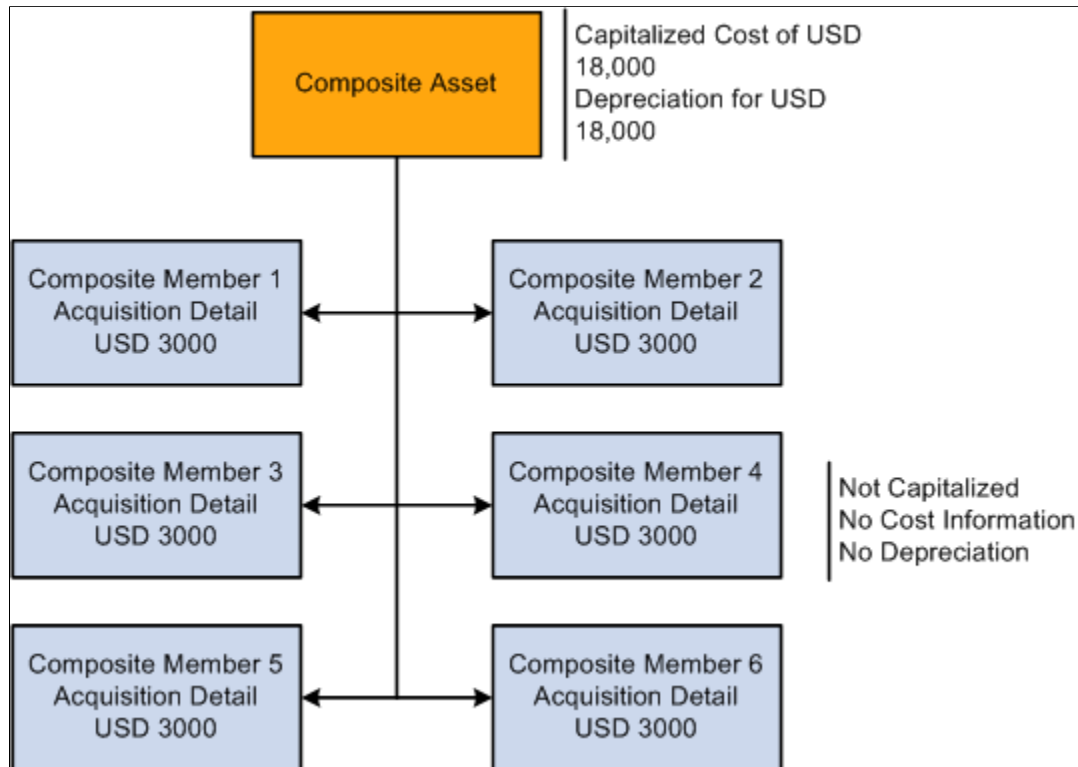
Composite Asset

Capitalized Cost of USD 18,000
Depreciation for USD 18,000

Composite Member 1
Acquisition Detail
USD 3000

Composite Member 2
Acquisition Detail
USD 3000

Composite Member 3
Acquisition Detail
USD 3000

Composite Member 4
Acquisition Detail
USD 3000

Not Capitalized
No Cost Information
No Depreciation

Composite Member 5
Acquisition Detail
USD 3000

Composite Member 6
Acquisition Detail
USD 3000